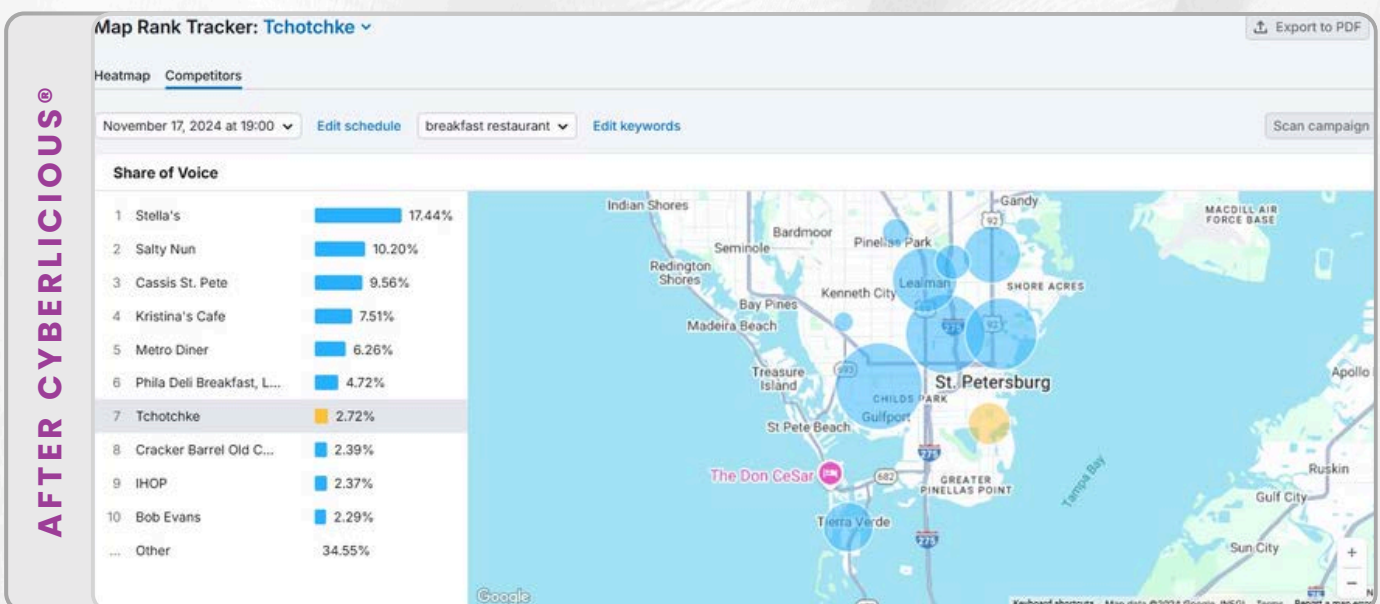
AFTER CYBERLICIOUS®

Map Rank Tracker: Tchotchke

Export to PDF

Heatmap Competitors

November 17, 2024 at 19:00 Edit schedule breakfast restaurant Edit keywords Scan campaign

Share of Voice

| | | |
|---|---|---|
| 1 | Stella's | 17.44% |
| 2 | Salty Nun | 10.20% |
| 3 | Cassis St. Pete | 9.56% |
| 4 | Kristina's Cafe | 7.51% |
| 5 | Metro Diner | 6.26% |
| 6 | Phila Deli Breakfast, L... | 4.72% |
| 7 | Tchotchke | 2.72% |
| 8 | Cracker Barrel Old C... | 2.39% |
| 9 | IHOP | 2.37% |
| 10 | Bob Evans | 2.29% |
| ... | Other | 34.55% |

Indian Shores Bardmoor Seminole Pinellas Park Gandy 92 MACDILL AIR FORCE BASE Redington Shores Lealman Kenneth City SHORE ACRES Bay Pines Madeira Beach 275 92 693 Treasure Island St. Petersburg Apollo CHILDS PARK Gulfport St Pete Beach 275 The Don CeSar 682 GREATER PINELLAS POINT Tampa Bay Ruskin Gulf City Tierra Verde 275 Sun City Google + − Keyboard shortcuts Map data ©2024 Google, INEGI Terms Report a map error